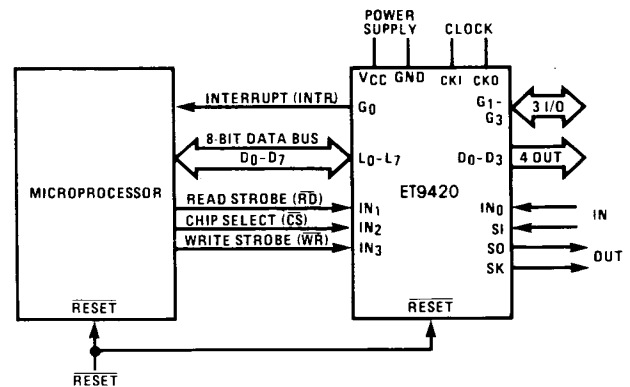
POWER SUPPLY

CLOCK

$V_{CC}$ GND CKI CKO

INTERRUPT (INTR)

$G_0$

$G_1$-$G_3$

3 I/O

8-BIT DATA BUS

$D_0$-$D_7$

$L_0$-$L_7$

$D_0$-$D_3$

4 OUT

MICROPROCESSOR

ET9420

READ STROBE ($\overline{RD}$)

$IN_1$

$IN_0$

IN

CHIP SELECT ($\overline{CS}$)

$IN_2$

SI

WRITE STROBE ($\overline{WR}$)

$IN_3$

SO

OUT

SK

$\overline{RESET}$

$\overline{RESET}$

$\overline{RESET}$